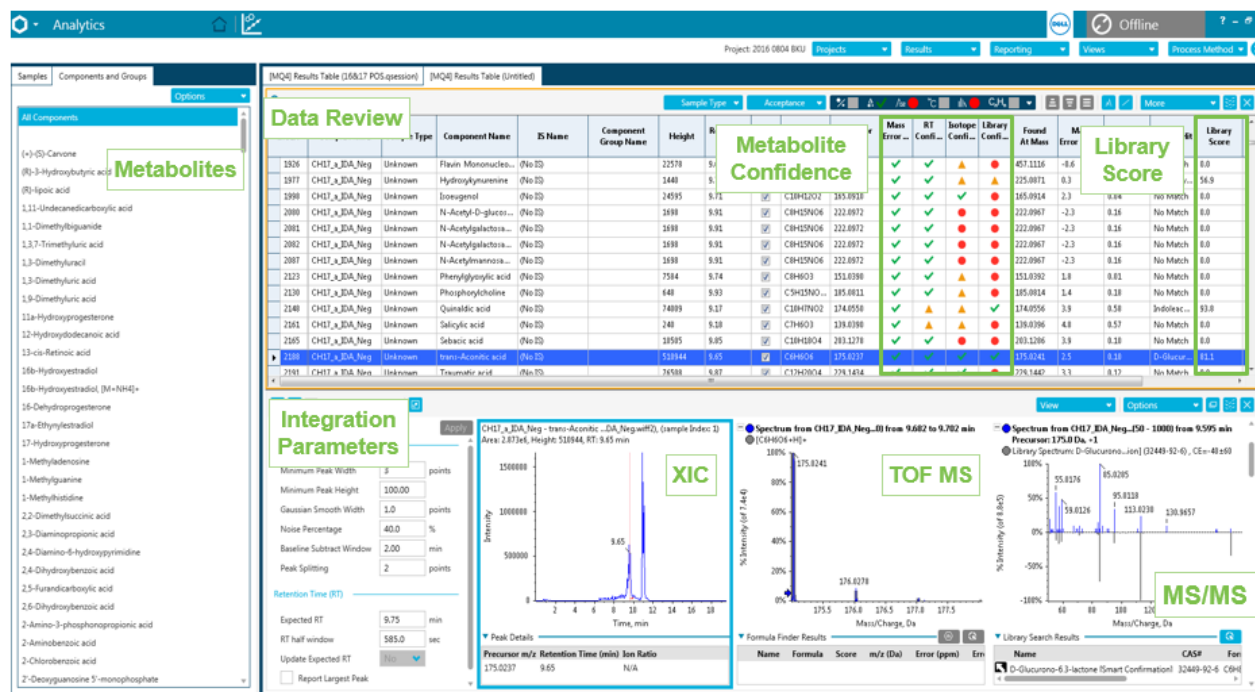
Analytics

Offline

Project: 2016 0804 BKU Projects Results Reporting Views Process Method

Samples Components and Groups

Options

All Components

(+)-(S)-Carvone
(R)-3-Hydroxybutyric acid
(R)-lipoic acid
1,11-Undecanedicarboxylic acid
1,1-Dimethylbiguanide
1,3,7-Trimethyluric acid
1,3-Dimethyluracil
1,3-Dimethyluric acid
1,9-Dimethyluric acid
11a-Hydroxyprogesterone
12-Hydroxydodecanoic acid
13-cis-Retinoic acid
16b-Hydroxyestradiol
16b-Hydroxyestradiol, [M+NH4]+
16-Dehydroprogesterone
17a-Ethynylestradiol
17-Hydroxyprogesterone
1-Methyladenosine
1-Methylguanine
1-Methylhistidine
2,2-Dimethylsuccinic acid
2,3-Diaminopropionic acid
2,4-Diamino-6-hydroxypyrimidine
2,4-Dihydroxybenzoic acid
2,5-Furandicarboxylic acid
2,6-Dihydroxybenzoic acid
2-Amino-3-phosphonopropionic acid
2-Aminobenzoic acid
2-Chlorobenzoic acid
2'-Deoxyguanosine 5'-monophosphate

Metabolites

[MQ4] Results Table (16&17 POS.qsession) [MQ4] Results Table (Untitled)

Data Review

Sample Type Acceptance More

Metabolite Confidence

Library Score

| | Sample Name | Sample Type | Component Name | IS Name | Component Group Name | Height | RT | | Formula | Precursor | Mass Error... | RT Confi... | Isotope Confi... | Library Confi... | Found At Mass | Mass Error | | Library Hit | Library Score |
|---|---|---|---|---|---|---|---|---|---|---|---|---|---|---|---|---|---|---|---|
| 1926 | CH17_s_IDA_Neg | Unknown | Flavin Mononucleo... | (No IS) | | 22578 | 9.4 | | | | ✓ | ✓ | ▲ | ● | 457.1116 | -8.6 | | h | 0.0 |
| 1977 | CH17_s_IDA_Neg | Unknown | Hydroxykynurenine | (No IS) | | 1440 | 9.5 | | | | ✓ | ✓ | ▲ | ● | 225.0871 | 0.3 | | h | 56.9 |
| 1990 | CH17_s_IDA_Neg | Unknown | Isoeugenol | (No IS) | | 24595 | 9.71 | | C10H12O2 | 165.0916 | ✓ | ✓ | ✓ | ● | 165.0914 | 2.3 | 0.04 | No Match | 0.0 |
| 2080 | CH17_s_IDA_Neg | Unknown | N-Acetyl-D-glucos... | (No IS) | | 1698 | 9.91 | ☑ | C8H15NO6 | 222.0972 | ✓ | ✓ | ● | ● | 222.0967 | -2.3 | 0.16 | No Match | 0.0 |
| 2081 | CH17_s_IDA_Neg | Unknown | N-Acetylgalactosa... | (No IS) | | 1698 | 9.91 | ☑ | C8H15NO6 | 222.0972 | ✓ | ✓ | ● | ● | 222.0967 | -2.3 | 0.16 | No Match | 0.0 |
| 2082 | CH17_s_IDA_Neg | Unknown | N-Acetylgalactosa... | (No IS) | | 1698 | 9.91 | ☑ | C8H15NO6 | 222.0972 | ✓ | ✓ | ● | ● | 222.0967 | -2.3 | 0.16 | No Match | 0.0 |
| 2087 | CH17_s_IDA_Neg | Unknown | N-Acetylmannosa... | (No IS) | | 1698 | 9.91 | ☑ | C8H15NO6 | 222.0972 | ✓ | ✓ | ● | ● | 222.0967 | -2.3 | 0.16 | No Match | 0.0 |
| 2123 | CH17_s_IDA_Neg | Unknown | Phenylglyoxylic acid | (No IS) | | 7584 | 9.74 | ☑ | C8H6O3 | 151.0390 | ✓ | ✓ | ▲ | ● | 151.0392 | 1.8 | 0.01 | No Match | 0.0 |
| 2130 | CH17_s_IDA_Neg | Unknown | Phosphorylcholine | (No IS) | | 648 | 9.93 | ☑ | C5H15NO... | 185.0811 | ✓ | ✓ | ▲ | ● | 185.0814 | 1.4 | 0.18 | No Match | 0.0 |
| 2140 | CH17_s_IDA_Neg | Unknown | Quinaldic acid | (No IS) | | 74089 | 9.17 | ☑ | C10H7NO2 | 174.0550 | ✓ | ▲ | ▲ | ✓ | 174.0556 | 3.9 | 0.58 | Indoleac... | 93.0 |
| 2161 | CH17_s_IDA_Neg | Unknown | Salicylic acid | (No IS) | | 240 | 9.18 | ☑ | C7H6O3 | 138.0390 | ✓ | ▲ | ● | ● | 138.0396 | 4.8 | 0.57 | No Match | 0.0 |
| 2165 | CH17_s_IDA_Neg | Unknown | Sebacic acid | (No IS) | | 18585 | 9.85 | ☑ | C10H18O4 | 203.1256 | ✓ | ✓ | ▲ | ● | 203.1246 | 3.9 | 0.18 | No Match | 0.0 |
| 2180 | CH17_s_IDA_Neg | Unknown | trans-Aconitic acid | (No IS) | | 518944 | 9.65 | ☑ | C6H6O6 | 175.0237 | ✓ | ✓ | ✓ | ✓ | 175.0241 | 2.5 | 0.18 | D-Glucur... | 81.1 |
| 2191 | CH17_s_IDA_Neg | Unknown | Traumatic acid | (No IS) | | 26588 | 9.87 | | C12H20O4 | 229.1434 | | | | | 229.1442 | 3.3 | 0.12 | No Match | |

Integration Parameters

Apply

Minimum Peak Width 3 points
Minimum Peak Height 100.00
Gaussian Smooth Width 1.0 points
Noise Percentage 40.0 %
Baseline Subtract Window 2.00 min
Peak Splitting 2 points

Retention Time (RT)
Expected RT 9.75 min
RT half window 585.0 sec
Update Expected RT No
Report Largest Peak

CH17_s_IDA_Neg - trans-Aconitic ...DA_Neg.wiff2), (sample Index: 1)
Area: 2.873e6, Height: 518944, RT: 9.65 min

XIC

1500000
1000000
500000
0
Intensity
9.65
2 4 6 8 10 12 14 16 18
Time, min

Peak Details
| Precursor m/z | Retention Time (min) | Ion Ratio |
|---|---|---|
| 175.0237 | 9.65 | N/A |

Spectrum from CH17_IDA_Neg...0) from 9.682 to 9.702 min
[C6H6O6+H]+

TOF MS

100%
80%
60%
40%
20%
0%
% Intensity (of 7.4e4)
175.0241
176.0278
175.5 176.0 176.5 177.0 177.5 178.0
Mass/Charge, Da

Formula Finder Results
| Name | Formula | Score | m/z (Da) | Error (ppm) | Err |
|---|---|---|---|---|---|

View Options

Spectrum from CH17_IDA_Neg...[50 - 1000) from 9.595 min
Precursor: 175.0 Da, -1
Library Spectrum: D-Glucurono...ion] (32449-92-6) , CE=-40±60

100%
50%
0%
-50%
-100%
% Intensity (of 8.0e5)
55.0176
59.0126
85.0285
95.0118
113.0238
130.9657
60 80 100 120 140
Mass/Charge, Da

MS/MS

Library Search Results
| Name | CAS# | For |
|---|---|---|
| D-Glucurono-6,3-lactone [Smart Confirmation] | 32449-92-6 | C6H |